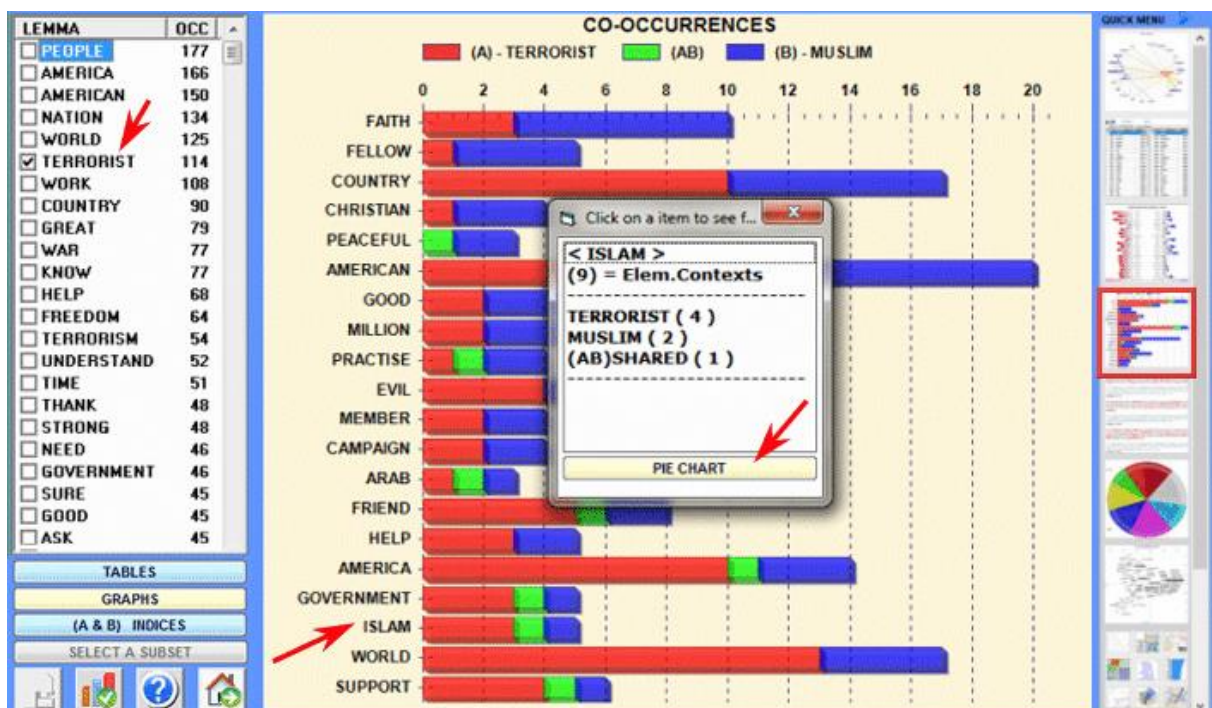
| LEMMA | OCC |
|---|---|
| PEOPLE | 177 |
| AMERICA | 166 |
| AMERICAN | 150 |
| NATION | 134 |
| WORLD | 125 |
| ☑ TERRORIST | 114 |
| WORK | 108 |
| COUNTRY | 90 |
| GREAT | 79 |
| WAR | 77 |
| KNOW | 77 |
| HELP | 68 |
| FREEDOM | 64 |
| TERRORISM | 54 |
| UNDERSTAND | 52 |
| TIME | 51 |
| THANK | 48 |
| STRONG | 48 |
| NEED | 46 |
| GOVERNMENT | 46 |
| SURE | 45 |
| GOOD | 45 |
| ASK | 45 |

TABLES
GRAPHS
(A & B) INDICES
SELECT A SUBSET

CO-OCCURRENCES
(A) - TERRORIST (AB) (B) - MUSLIM

0 2 4 6 8 10 12 14 16 18 20

FAITH
FELLOW
COUNTRY
CHRISTIAN
PEACEFUL
AMERICAN
GOOD
MILLION
PRACTISE
EVIL
MEMBER
CAMPAIGN
ARAB
FRIEND
HELP
AMERICA
GOVERNMENT
ISLAM
WORLD
SUPPORT

Click on a item to see f...
< ISLAM >
(9) = Elem.Contexts
TERRORIST ( 4 )
MUSLIM ( 2 )
(AB)SHARED ( 1 )
PIE CHART

QUICK MENU